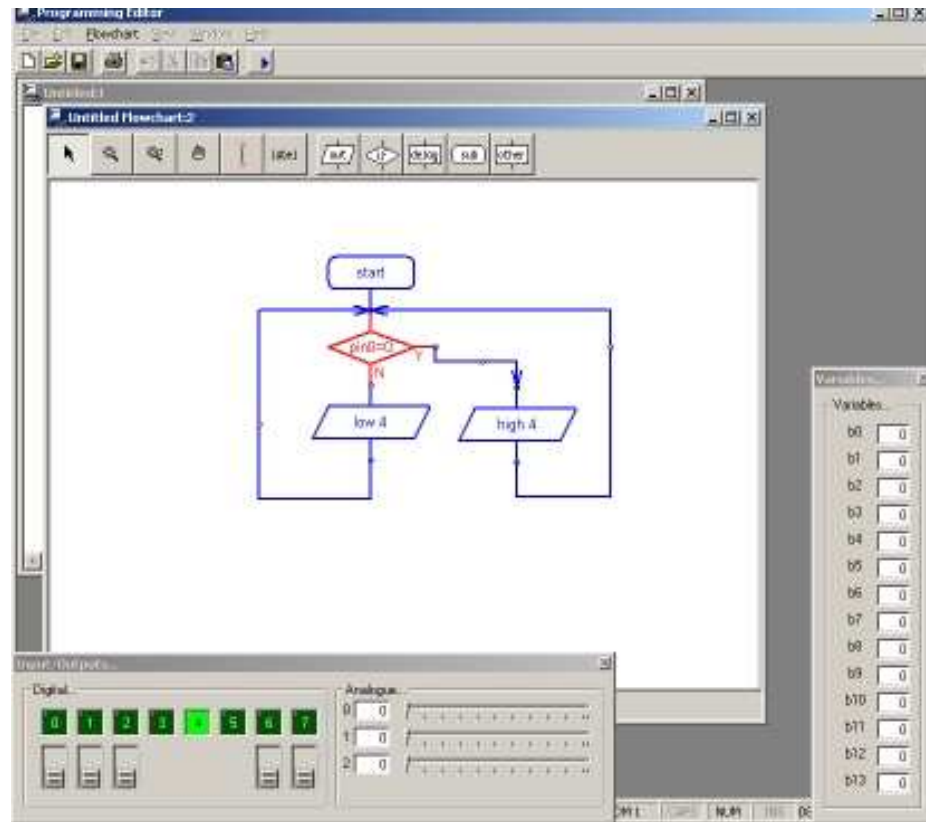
Programming Editor

File Edit Flowchart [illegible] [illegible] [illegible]

Untitled:1

Untitled Flowchart:2

label out if delay sub other

start

pin0=0

Y

N

low 4

high 4

Variables...

Variables...

b0 0
b1 0
b2 0
b3 0
b4 0
b5 0
b6 0
b7 0
b8 0
b9 0
b10 0
b11 0
b12 0
b13 0

Input/Outputs...

Digital...

0 1 2 3 4 5 6 7

Analogue...

0 0
1 0
2 0

NUM